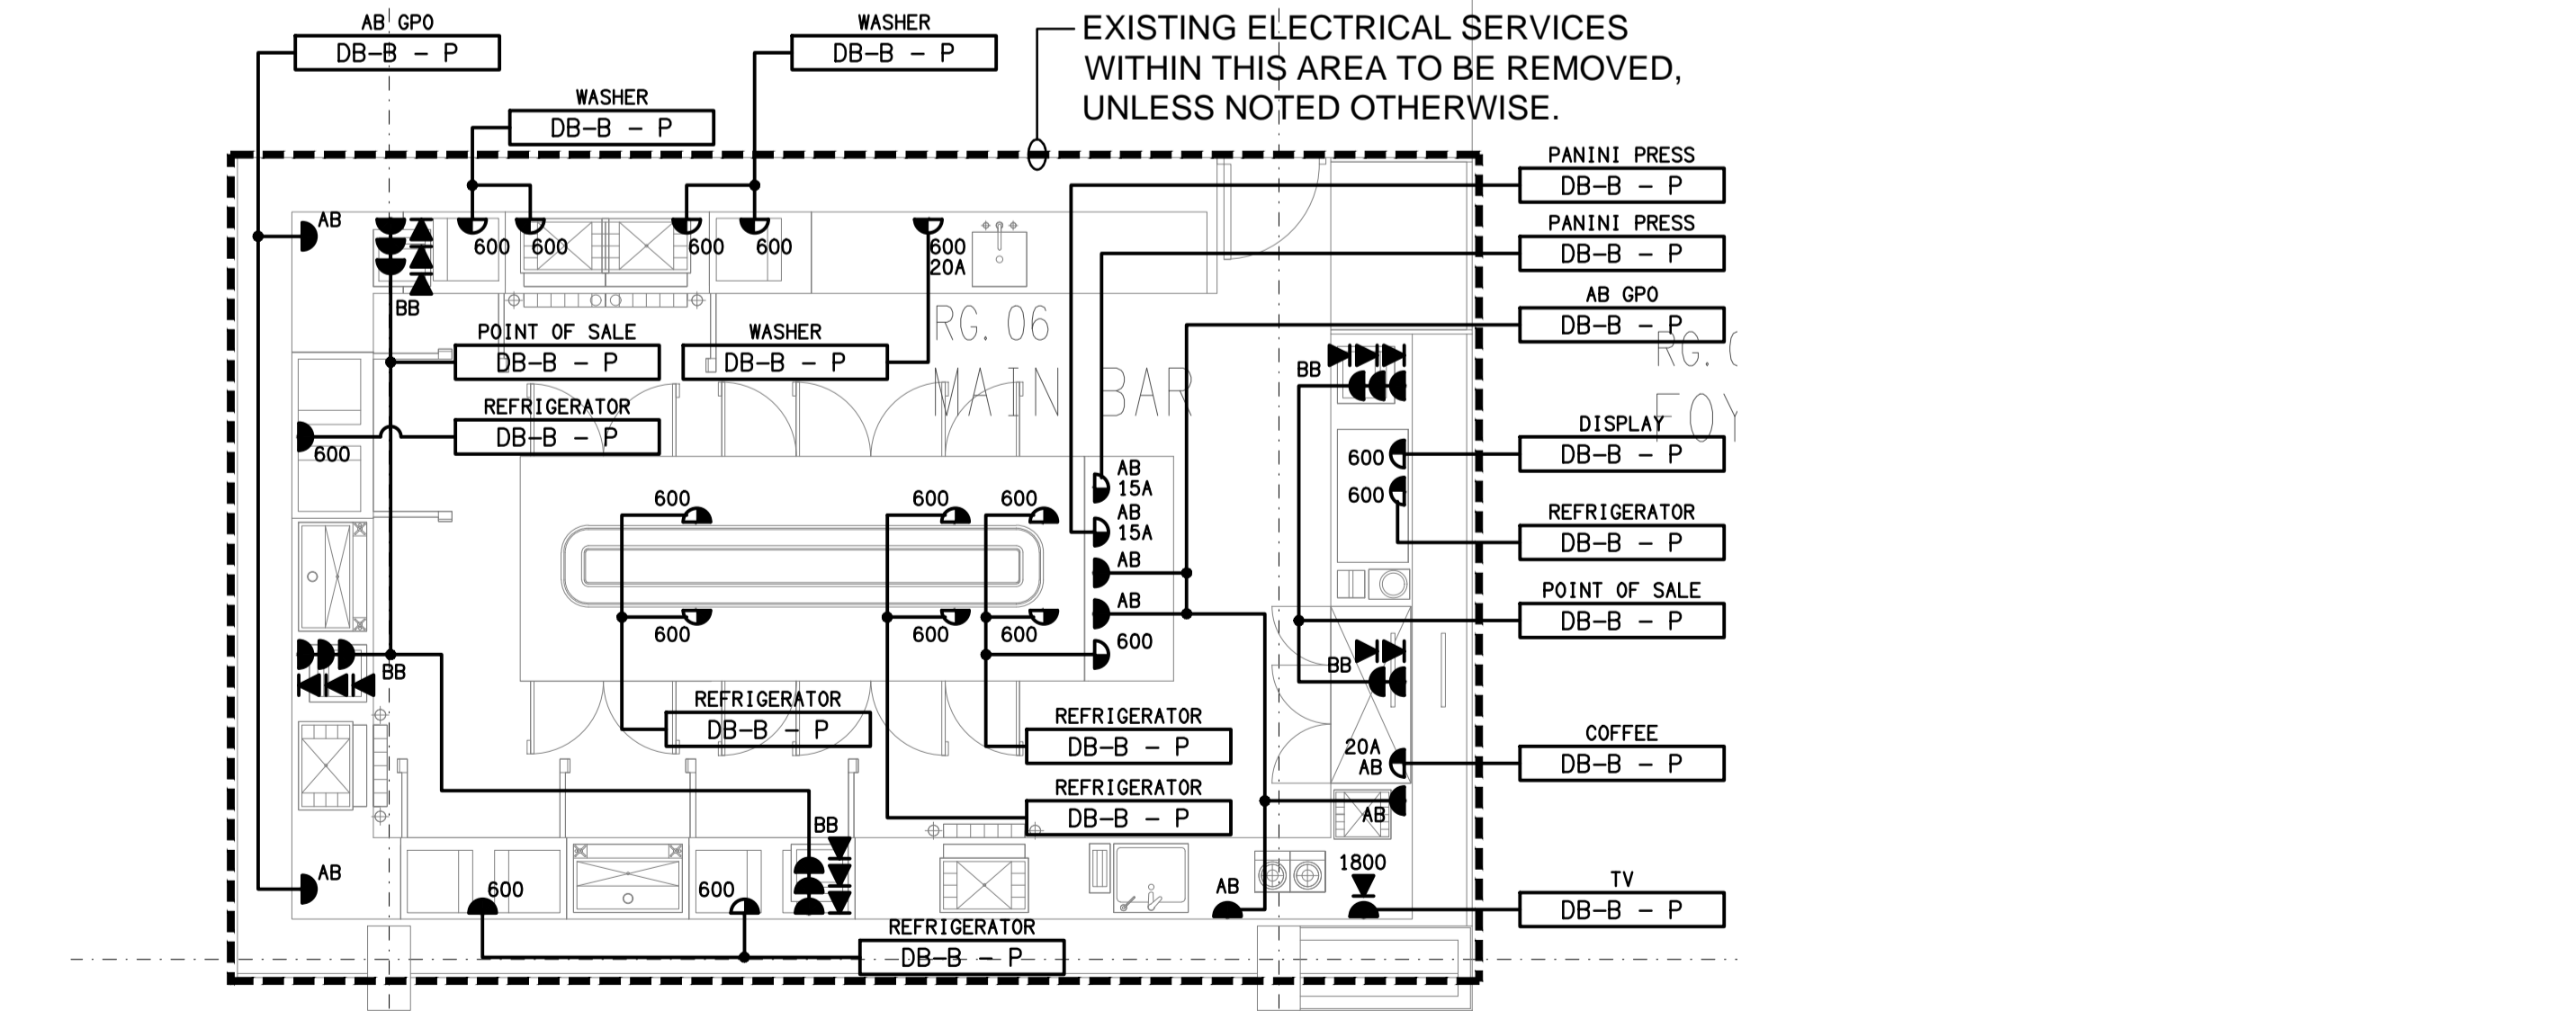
AB GPO
DB-B – P

WASHER
DB-B – P

EXISTING ELECTRICAL SERVICES WITHIN THIS AREA TO BE REMOVED, UNLESS NOTED OTHERWISE.

WASHER
DB-B – P

PANINI PRESS
DB-B – P

PANINI PRESS
DB-B – P

AB
600 600 600 600
600
20A
BB

AB GPO
DB-B – P

POINT OF SALE
DB-B – P

WASHER
DB-B – P

RG. 06
MAIN BAR

RG. 0
FOY

BB

REFRIGERATOR
DB-B – P

DISPLAY
DB-B – P

600

600
600
AB
15A
AB
15A
600 600 600

REFRIGERATOR
DB-B – P

AB
AB

POINT OF SALE
DB-B – P

600 600 600
600

BB
BB

REFRIGERATOR
DB-B – P

REFRIGERATOR
DB-B – P

20A
AB

COFFEE
DB-B – P

REFRIGERATOR
DB-B – P

AB
BB

AB
600 600
AB
1800

TV
DB-B – P

REFRIGERATOR
DB-B – P